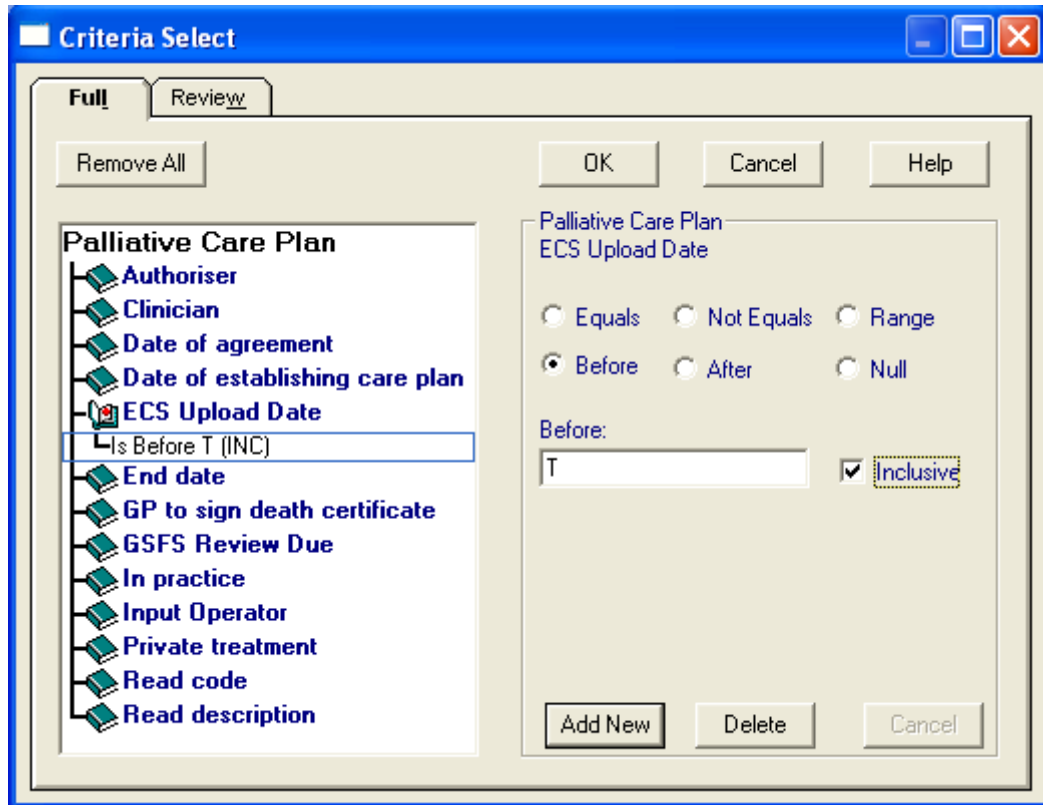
Criteria Select

Full

Review

Remove All

OK

Cancel

Help

Palliative Care Plan
Authoriser
Clinician
Date of agreement
Date of establishing care plan
ECS Upload Date
Is Before T (INC)
End date
GP to sign death certificate
GSFS Review Due
In practice
Input Operator
Private treatment
Read code
Read description

Palliative Care Plan
ECS Upload Date

Equals
Not Equals
Range
Before
After
Null

Before:
T
Inclusive

Add New
Delete
Cancel